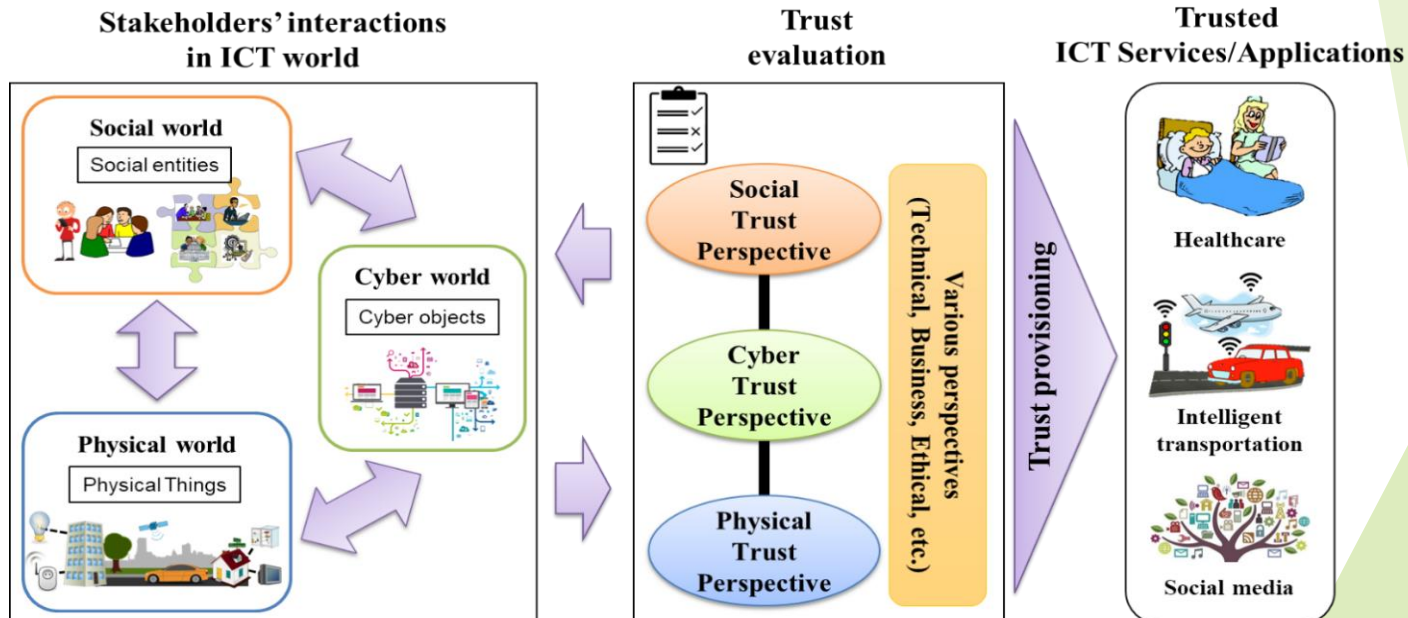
Stakeholders' interactions in ICT world

Social world

Social entities

Cyber world

Cyber objects

Physical world

Physical Things

Trust evaluation

Social Trust Perspective

Cyber Trust Perspective

Physical Trust Perspective

Various perspectives (Technical, Business, Ethical, etc.)

Trust provisioning

Trusted ICT Services/Applications

Healthcare

Intelligent transportation

Social media